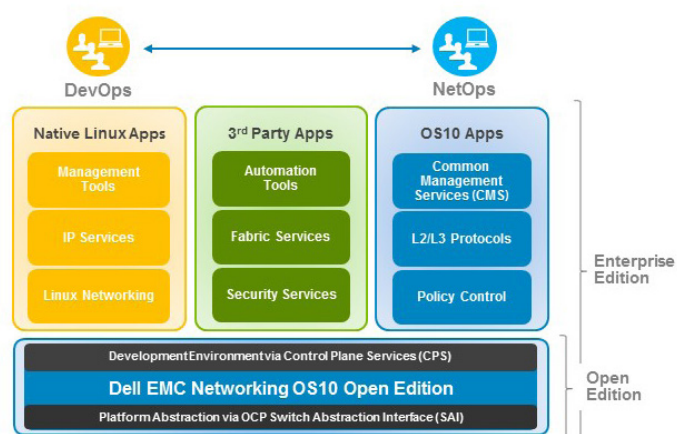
DevOps

NetOps

Native Linux Apps

Management Tools

IP Services

Linux Networking

3rd Party Apps

Automation Tools

Fabric Services

Security Services

OS10 Apps

Common Management Services (CMS)

L2/L3 Protocols

Policy Control

Enterprise Edition

Development Environment via Control Plane Services (CPS)

Dell EMC Networking OS10 Open Edition

Platform Abstraction via OCP Switch Abstraction Interface (SAI)

Open Edition